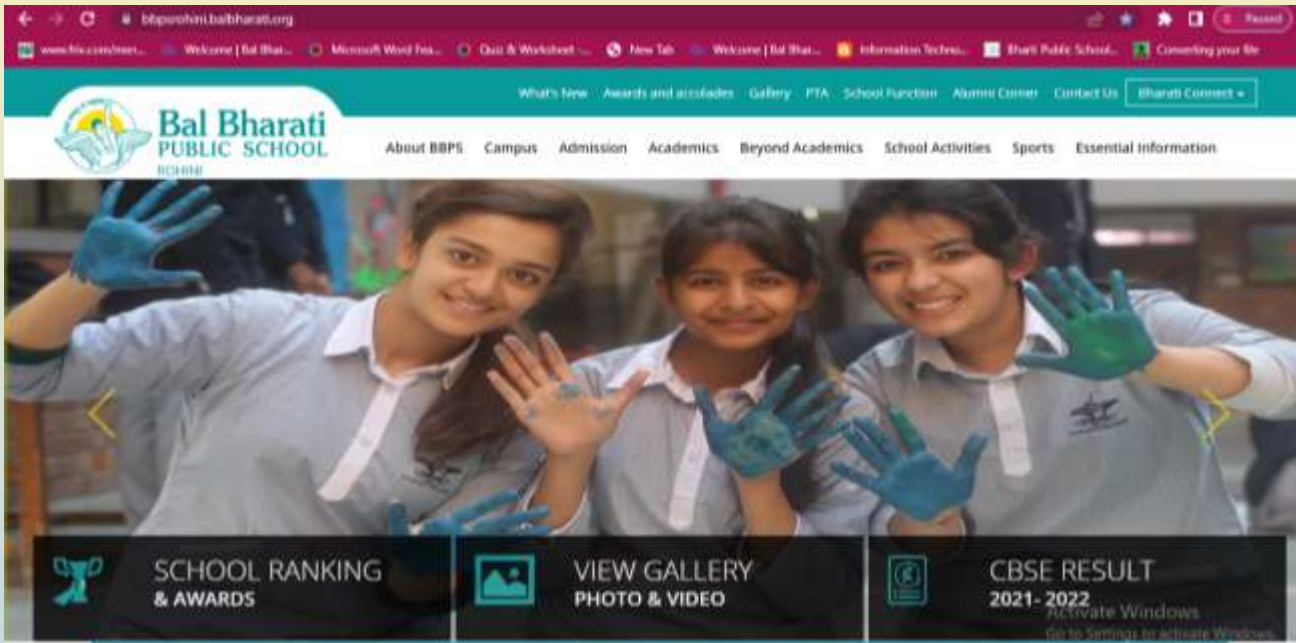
bbpsrohini.balbharati.org

Paused

www.fnv.com/mem... Welcome | Bal Bhar... Microsoft Word fea... Quiz & Worksheet -... New Tab Welcome | Bal Bhar... Information Techno... Bharti Public School... Converting your file

What's New Awards and accolades Gallery PTA School Function Alumni Corner Contact Us Bharati Connect

Bal Bharati PUBLIC SCHOOL ROHINI

About BBPS Campus Admission Academics Beyond Academics School Activities Sports Essential Information

SCHOOL RANKING & AWARDS

VIEW GALLERY PHOTO & VIDEO

CBSE RESULT 2021- 2022

Activate Windows
Go to Settings to activate Windows.